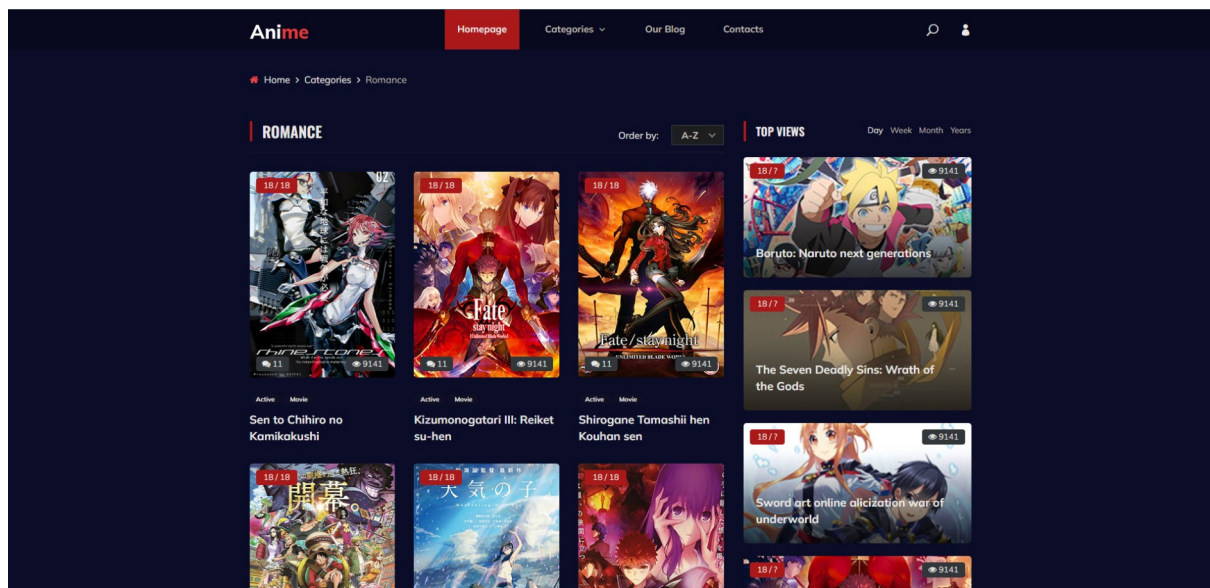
Anime

Homepage
Categories
Our Blog
Contacts

Home > Categories > Romance

ROMANCE

Order by: A-Z

18 / 18
11
9141
Active Movie
Sen to Chihiro no Kamikakushi

18 / 18
Fate stay night
11
9141
Active Movie
Kizumonogatari III: Reiket su-hen

18 / 18
Fate / stay night
11
9141
Active Movie
Shirogane Tamashii hen Kouhan sen

18 / 18
開幕。

18 / 18
天気の子

18 / 18

TOP VIEWS
Day Week Month Years

18 / 7
9141
Boruto: Naruto next generations

18 / 7
9141
The Seven Deadly Sins: Wrath of the Gods

18 / 7
9141
Sword art online alicization war of underworld

18 / 7
9141